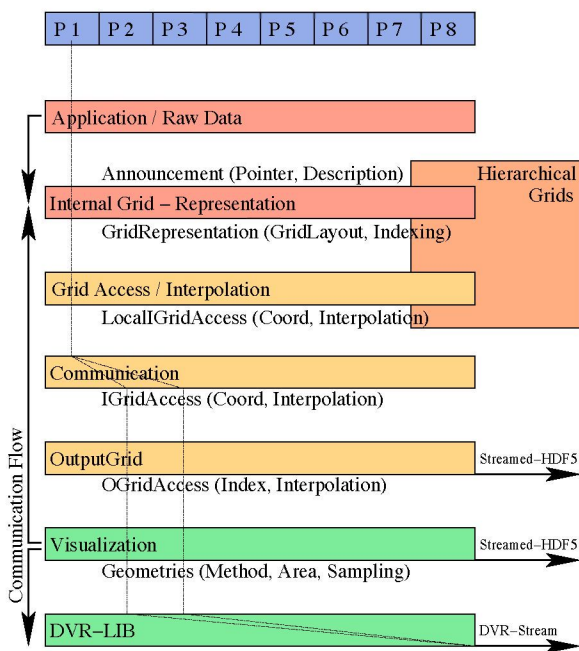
| P 1 | P 2 | P 3 | P 4 | P 5 | P 6 | P 7 | P 8 |
|---|---|---|---|---|---|---|---|

Application / Raw Data

Announcement (Pointer, Description)

Hierarchical Grids

Internal Grid – Representation

GridRepresentation (GridLayout, Indexing)

Grid Access / Interpolation

LocalIGridAccess (Coord, Interpolation)

Communication

IGridAccess (Coord, Interpolation)

OutputGrid

Streamed–HDF5

OGridAccess (Index, Interpolation)

Visualization

Streamed–HDF5

Geometries (Method, Area, Sampling)

DVR–LIB

DVR–Stream

Communication Flow